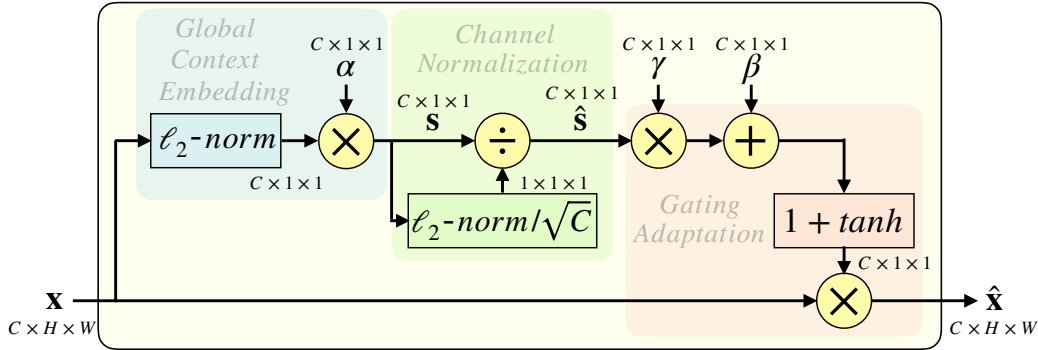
Global Context Embedding

Channel Normalization

Gating Adaptation

$C \times 1 \times 1$
$\alpha$

$\ell_2$-norm

$C \times 1 \times 1$

$C \times 1 \times 1$
$\mathbf{s}$

$\div$

$C \times 1 \times 1$
$\hat{\mathbf{s}}$

$1 \times 1 \times 1$

$\ell_2$-norm$/\sqrt{C}$

$C \times 1 \times 1$
$\gamma$

$C \times 1 \times 1$
$\beta$

$1 + tanh$

$C \times 1 \times 1$

$\mathbf{x}$
$C \times H \times W$

$\hat{\mathbf{x}}$
$C \times H \times W$